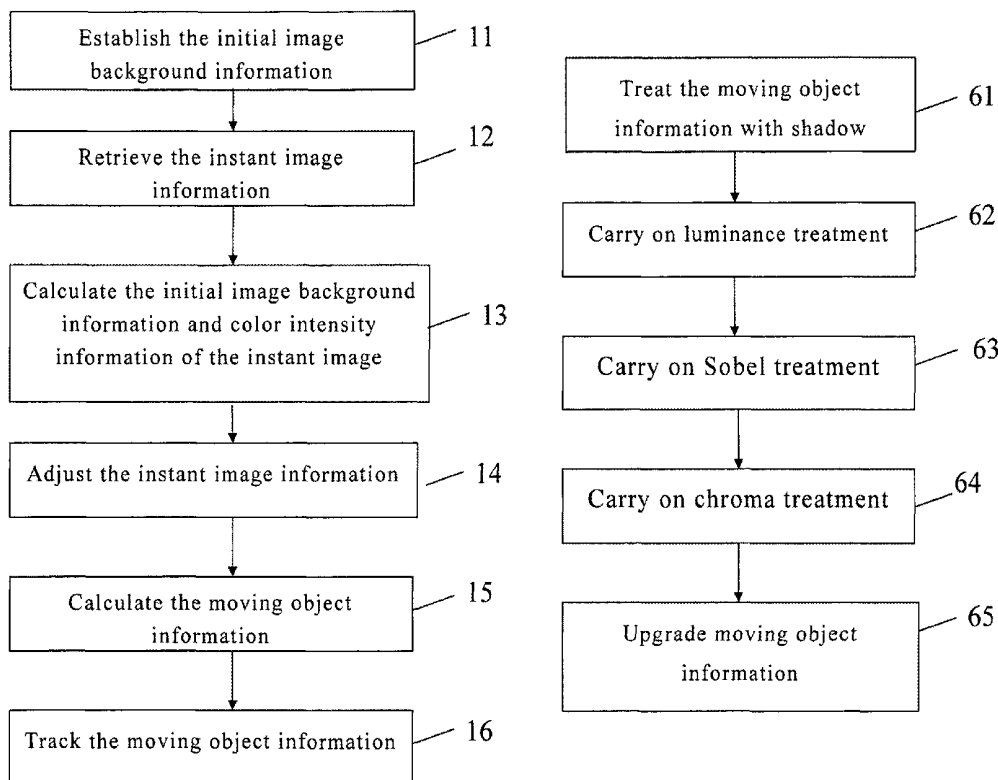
Establish the initial image background information

11

Retrieve the instant image information

12

Calculate the initial image background information and color intensity information of the instant image

13

Adjust the instant image information

14

Calculate the moving object information

15

Track the moving object information

16

Treat the moving object information with shadow

61

Carry on luminance treatment

62

Carry on Sobel treatment

63

Carry on chroma treatment

64

Upgrade moving object information

65